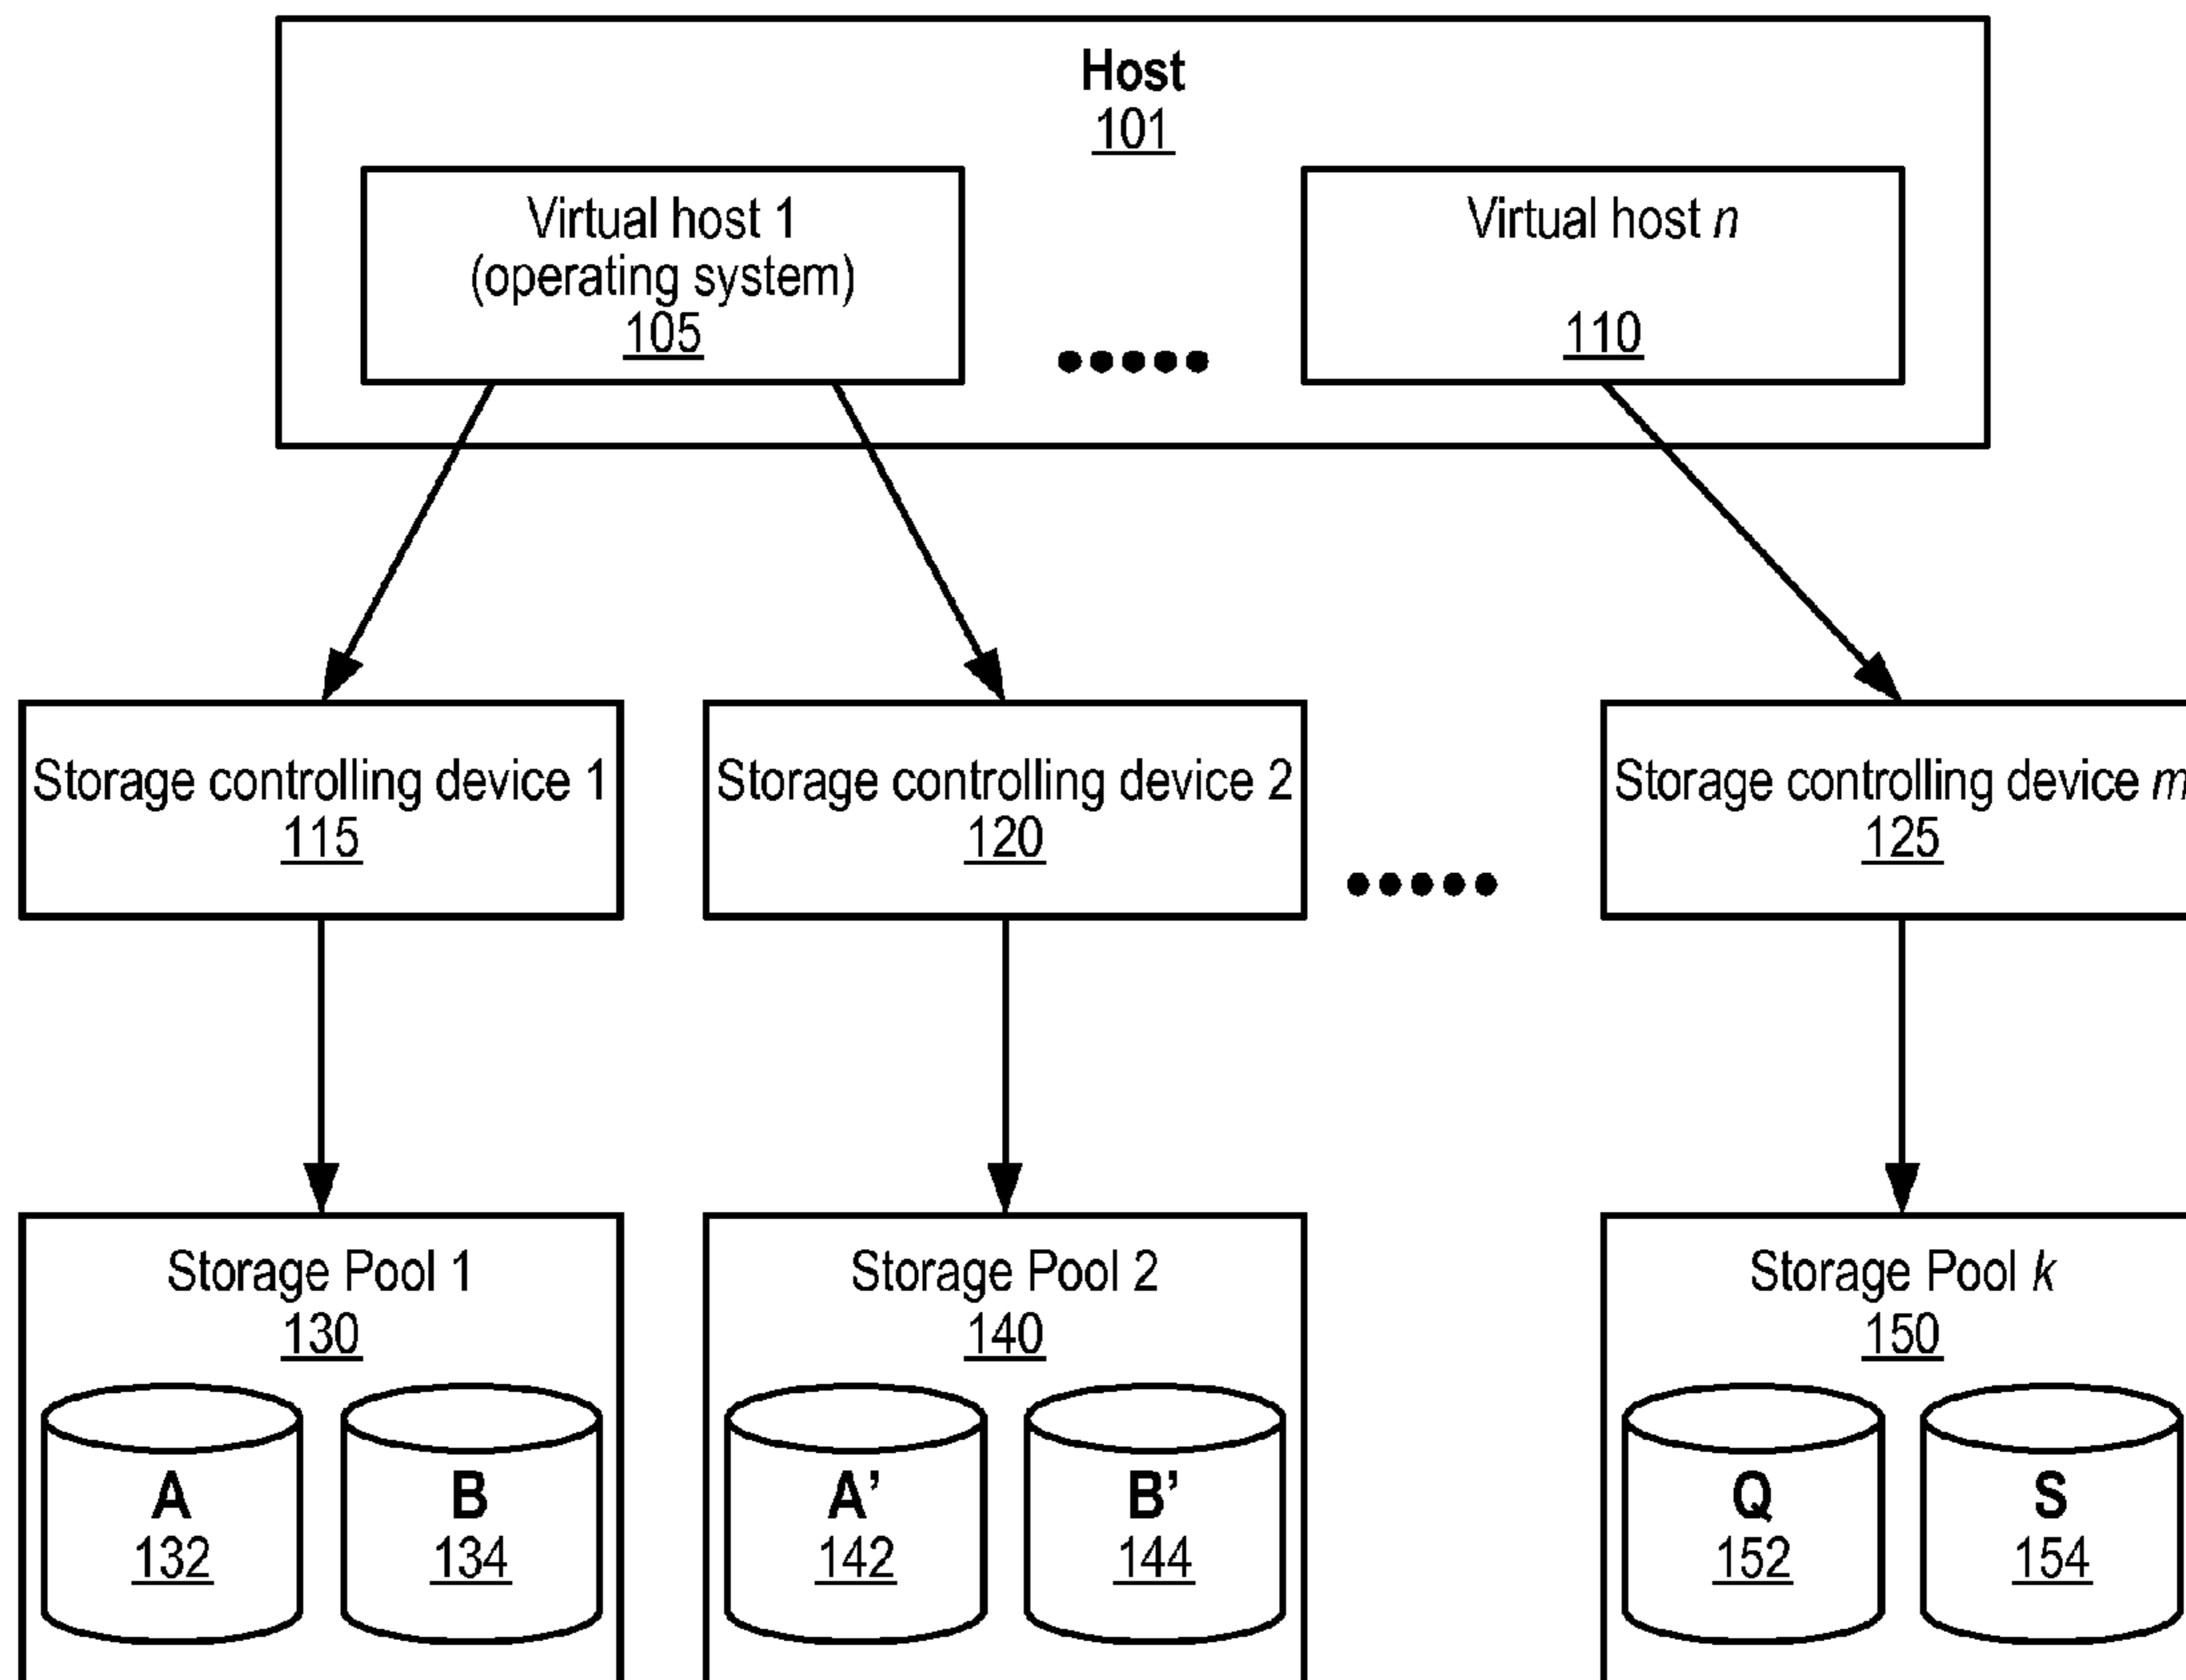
Host
101

Virtual host 1
(operating system)
105

•••••

Virtual host *n*

110

Storage controlling device 1
115

Storage controlling device 2
120

•••••

Storage controlling device *m*
125

Storage Pool 1
130

A
132

B
134

Storage Pool 2
140

A'
142

B'
144

Storage Pool *k*
150

Q
152

S
154